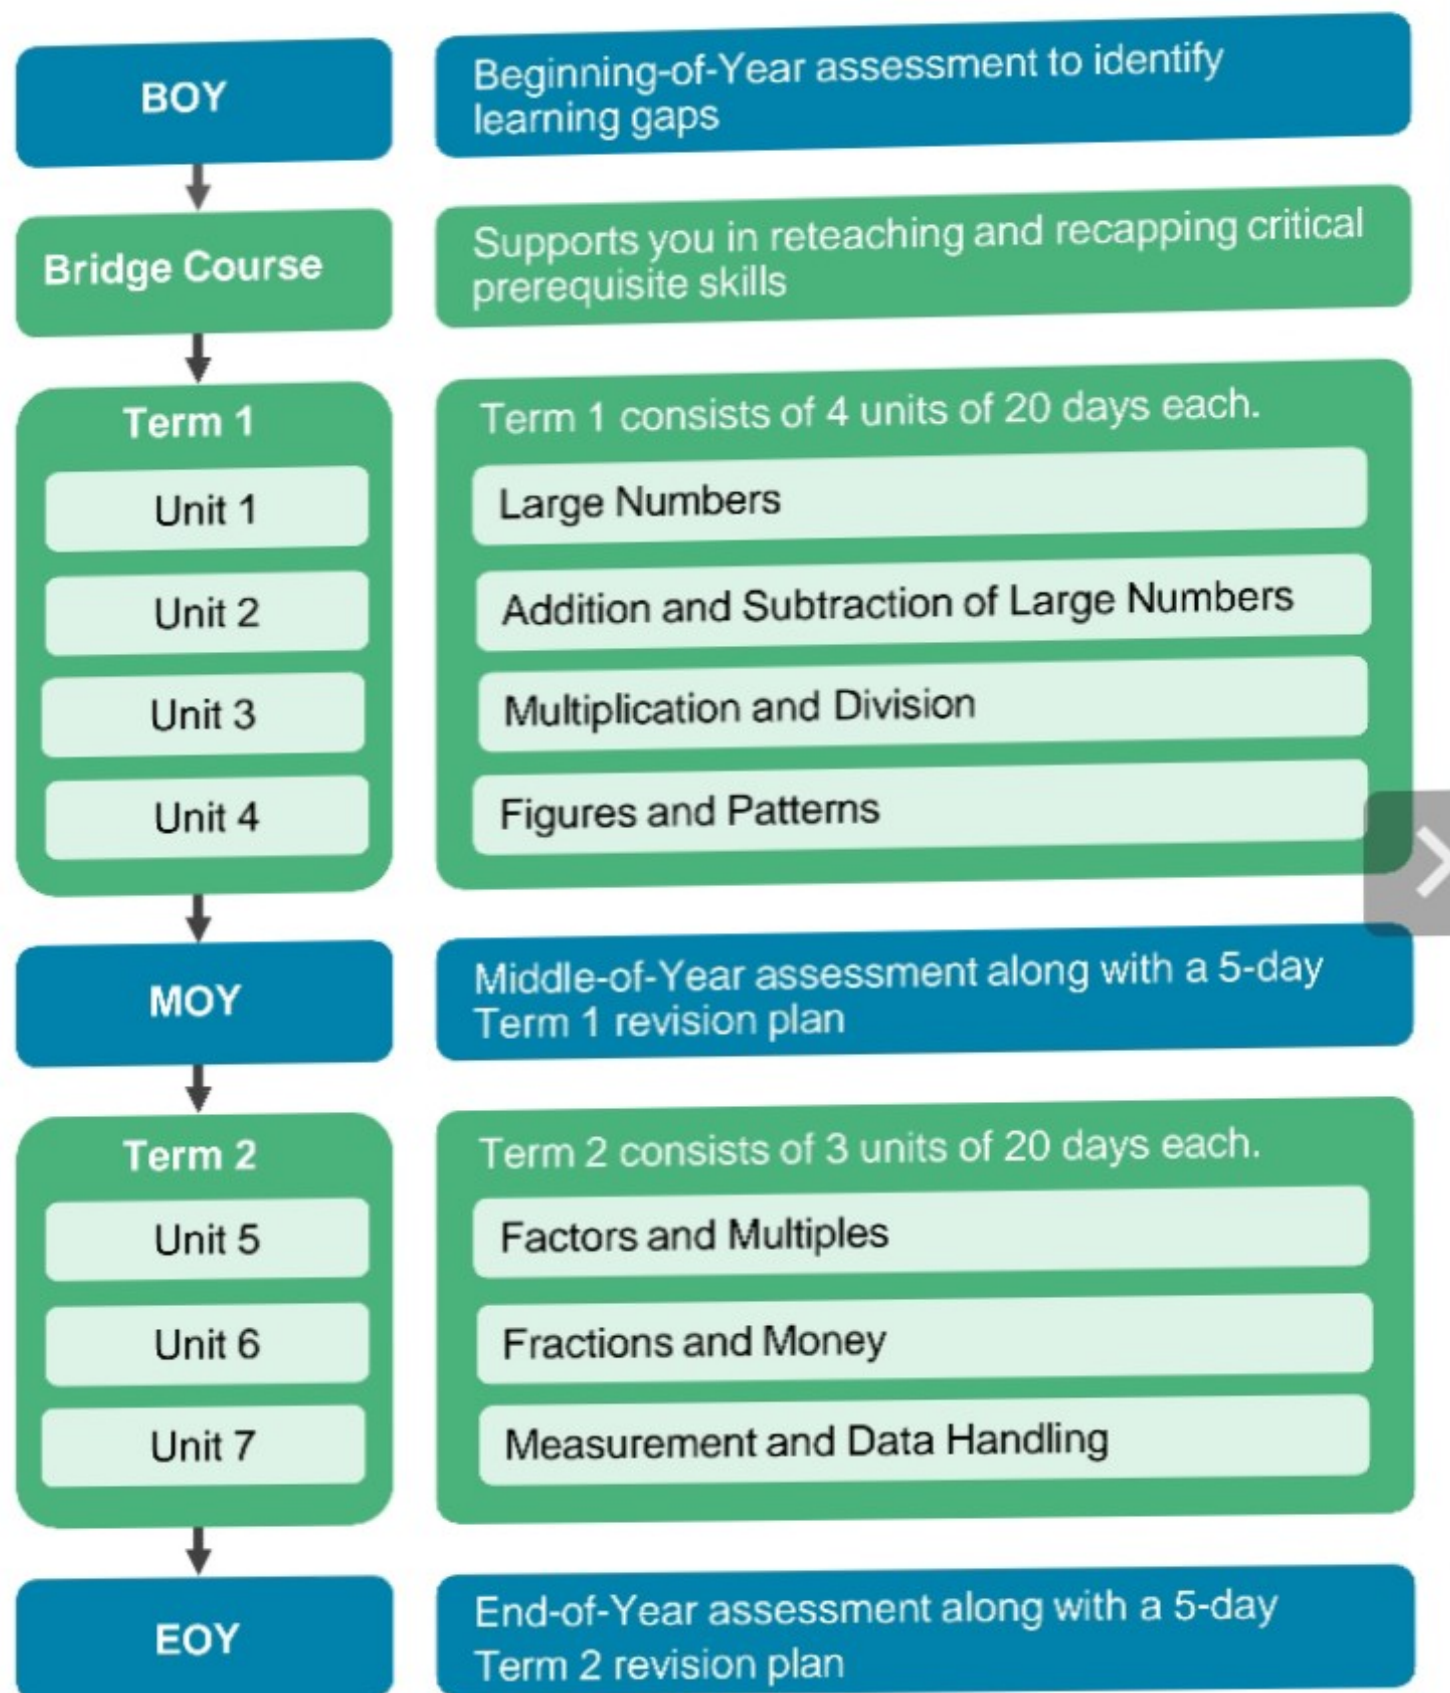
BOY

Beginning-of-Year assessment to identify learning gaps

Bridge Course

Supports you in reteaching and recapping critical prerequisite skills

Term 1

Unit 1

Unit 2

Unit 3

Unit 4

Term 1 consists of 4 units of 20 days each.

Large Numbers

Addition and Subtraction of Large Numbers

Multiplication and Division

Figures and Patterns

MOY

Middle-of-Year assessment along with a 5-day Term 1 revision plan

Term 2

Unit 5

Unit 6

Unit 7

Term 2 consists of 3 units of 20 days each.

Factors and Multiples

Fractions and Money

Measurement and Data Handling

EOY

End-of-Year assessment along with a 5-day Term 2 revision plan